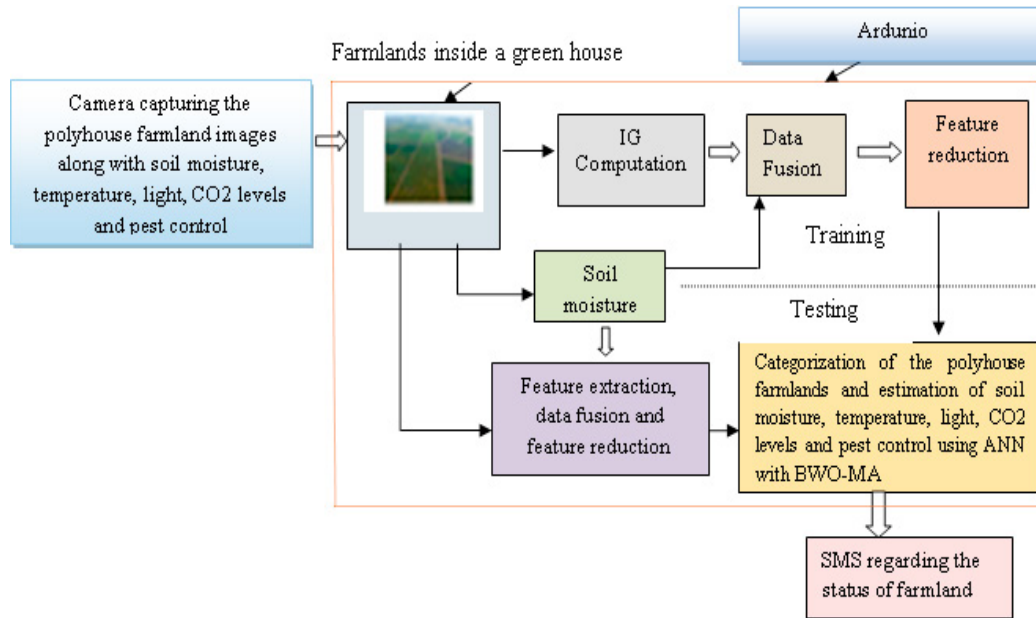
Ardunio

Farmlands inside a green house

Camera capturing the polyhouse farmland images along with soil moisture, temperature, light, CO2 levels and pest control

IG Computation

Data Fusion

Feature reduction

Training

Soil moisture

Testing

Feature extraction, data fusion and feature reduction

Categorization of the polyhouse farmlands and estimation of soil moisture, temperature, light, CO2 levels and pest control using ANN with BWO-MA

SMS regarding the status of farmland